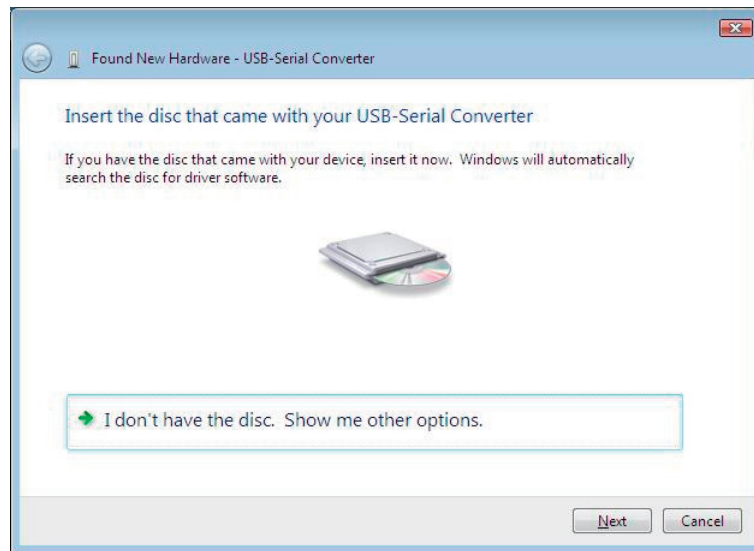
Found New Hardware - USB-Serial Converter

Insert the disc that came with your USB-Serial Converter

If you have the disc that came with your device, insert it now. Windows will automatically search the disc for driver software.

I don't have the disc. Show me other options.

Next

Cancel